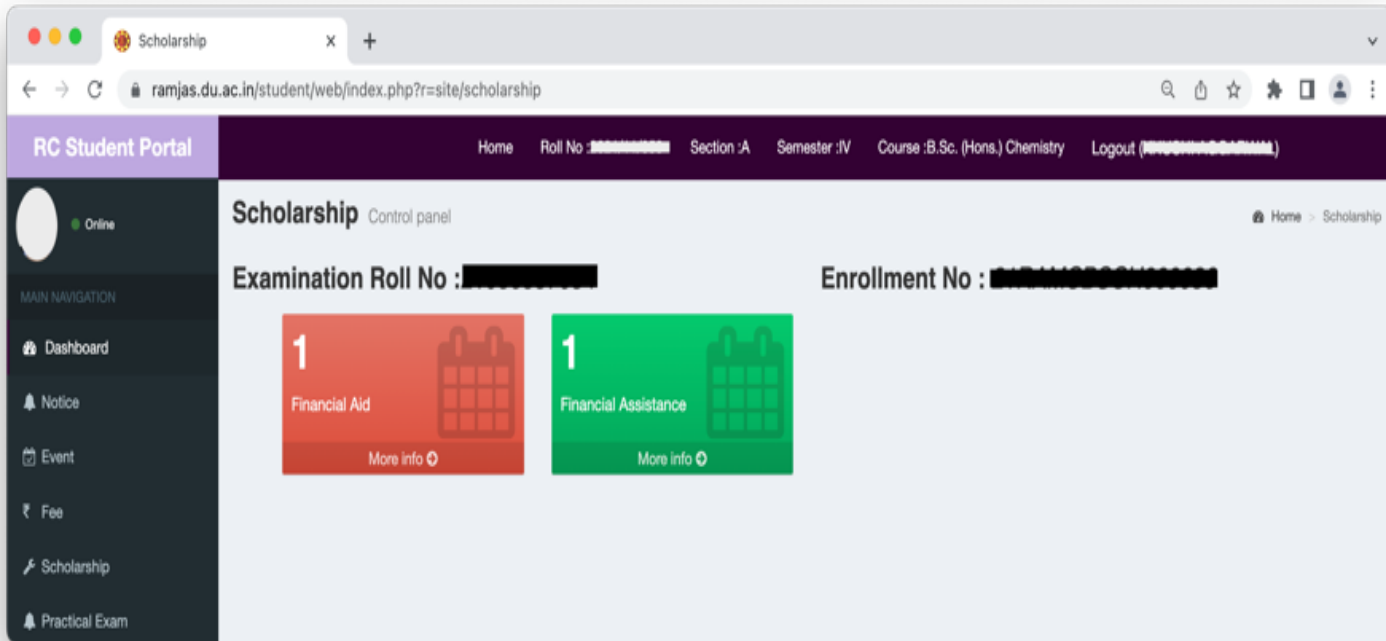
Scholarship
ramjas.du.ac.in/student/web/index.php?r=site/scholarship

RC Student Portal
Home Roll No :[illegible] Section :A Semester :IV Course :B.Sc. (Hons.) Chemistry Logout ([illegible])

Online
MAIN NAVIGATION
Dashboard
Notice
Event
₹ Fee
Scholarship
Practical Exam

Scholarship Control panel
Home > Scholarship

Examination Roll No :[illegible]
Enrollment No : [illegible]

1
Financial Aid
More info

1
Financial Assistance
More info